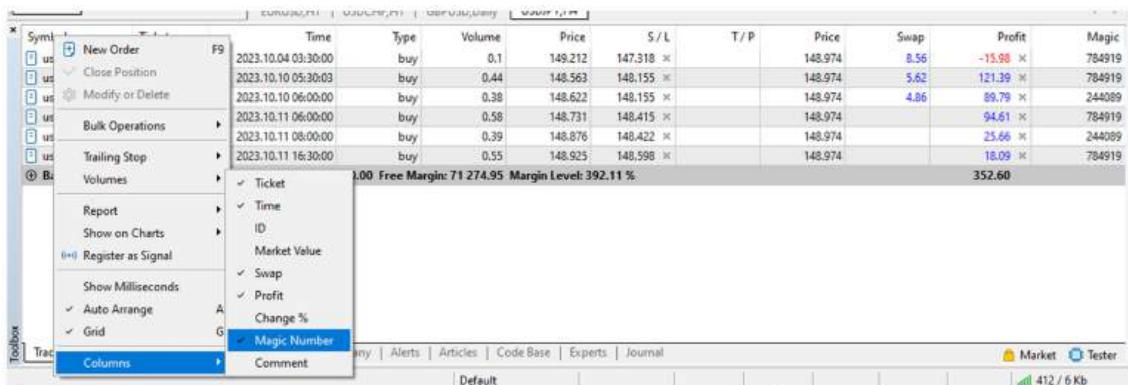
EURUSD,H1 | USDCHF,H1 | GBPUSD,Daily | USDJPY,H4

| Symbol | Ticket | Time | Type | Volume | Price | S/L | T/P | Price | Swap | Profit | Magic |
|---|---|---|---|---|---|---|---|---|---|---|---|
| us | | 2023.10.04 03:30:00 | buy | 0.1 | 149.212 | 147.318 × | | 148.974 | 8.56 | -15.98 × | 784919 |
| us | | 2023.10.10 05:30:03 | buy | 0.44 | 148.563 | 148.155 × | | 148.974 | 5.62 | 121.39 × | 784919 |
| us | | 2023.10.10 06:00:00 | buy | 0.38 | 148.622 | 148.155 × | | 148.974 | 4.86 | 89.79 × | 244089 |
| us | | 2023.10.11 06:00:00 | buy | 0.58 | 148.731 | 148.415 × | | 148.974 | | 94.61 × | 784919 |
| us | | 2023.10.11 08:00:00 | buy | 0.39 | 148.876 | 148.422 × | | 148.974 | | 25.66 × | 244089 |
| us | | 2023.10.11 16:30:00 | buy | 0.55 | 148.925 | 148.598 × | | 148.974 | | 18.09 × | 784919 |

Ba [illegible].00 Free Margin: 71 274.95 Margin Level: 392.11 % 352.60

New Order F9
Close Position
Modify or Delete
Bulk Operations
Trailing Stop
Volumes
Report
Show on Charts
Register as Signal
Show Milliseconds
Auto Arrange A
Grid G
Columns

Ticket
Time
ID
Market Value
Swap
Profit
Change %
Magic Number
Comment

Toolbox
Trad
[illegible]ny | Alerts | Articles | Code Base | Experts | Journal
Market Tester
Default
412 / 6 Kb